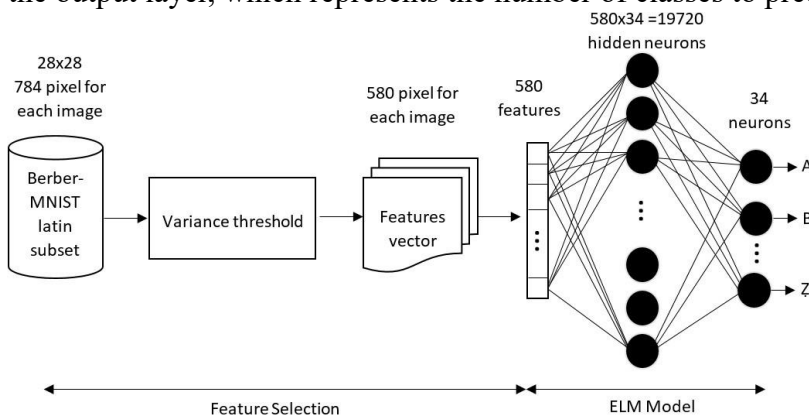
the output layer, which represents the number of classes to pre

28x28
784 pixel for each image

Berber-MNIST latin subset

Variance threshold

580 pixel for each image

Features vector

580 features

580x34 =19720 hidden neurons

34 neurons

A

B

Z

Feature Selection

ELM Model